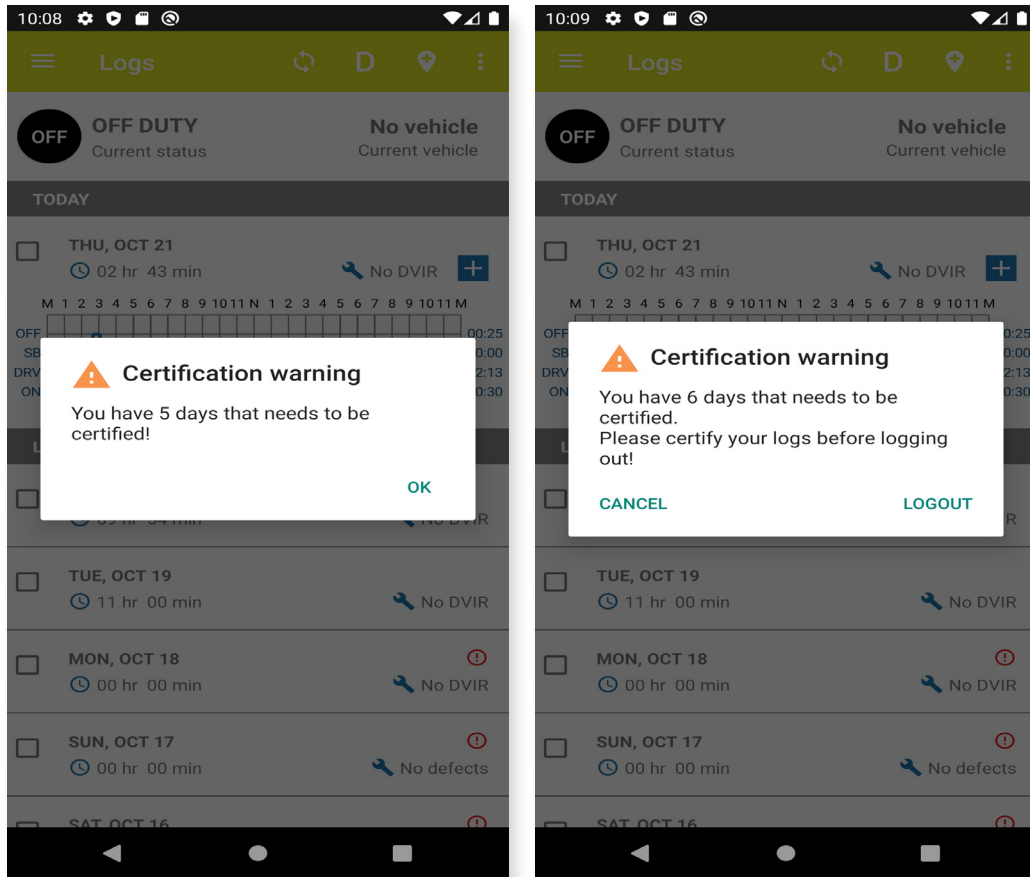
10:08

Logs

D

OFF

OFF DUTY
Current status

No vehicle
Current vehicle

TODAY

THU, OCT 21
02 hr 43 min

No DVIR

M 1 2 3 4 5 6 7 8 9 10 11 N 1 2 3 4 5 6 7 8 9 10 11 M

OFF
SB
DRV
ON

00:25
00:00
2:13
0:30

Certification warning

You have 5 days that needs to be certified!

OK

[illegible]

No DVIR

TUE, OCT 19
11 hr 00 min

No DVIR

MON, OCT 18
00 hr 00 min

No DVIR

SUN, OCT 17
00 hr 00 min

No defects

SAT, OCT 16

10:09

Logs

D

OFF

OFF DUTY
Current status

No vehicle
Current vehicle

TODAY

THU, OCT 21
02 hr 43 min

No DVIR

M 1 2 3 4 5 6 7 8 9 10 11 N 1 2 3 4 5 6 7 8 9 10 11 M

OFF
SB
DRV
ON

0:25
0:00
2:13
0:30

Certification warning

You have 6 days that needs to be certified.
Please certify your logs before logging out!

CANCEL

LOGOUT

TUE, OCT 19
11 hr 00 min

No DVIR

MON, OCT 18
00 hr 00 min

No DVIR

SUN, OCT 17
00 hr 00 min

No defects

SAT, OCT 16